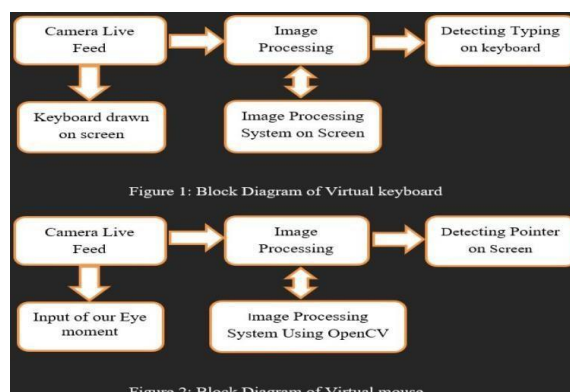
Camera Live Feed

Image Processing

Detecting Typing on keyboard

Keyboard drawn on screen

Image Processing System on Screen

Figure 1: Block Diagram of Virtual keyboard

Camera Live Feed

Image Processing

Detecting Pointer on Screen

Input of our Eye moment

Image Processing System Using OpenCV

Figure 2: Block Diagram of Virtual mouse